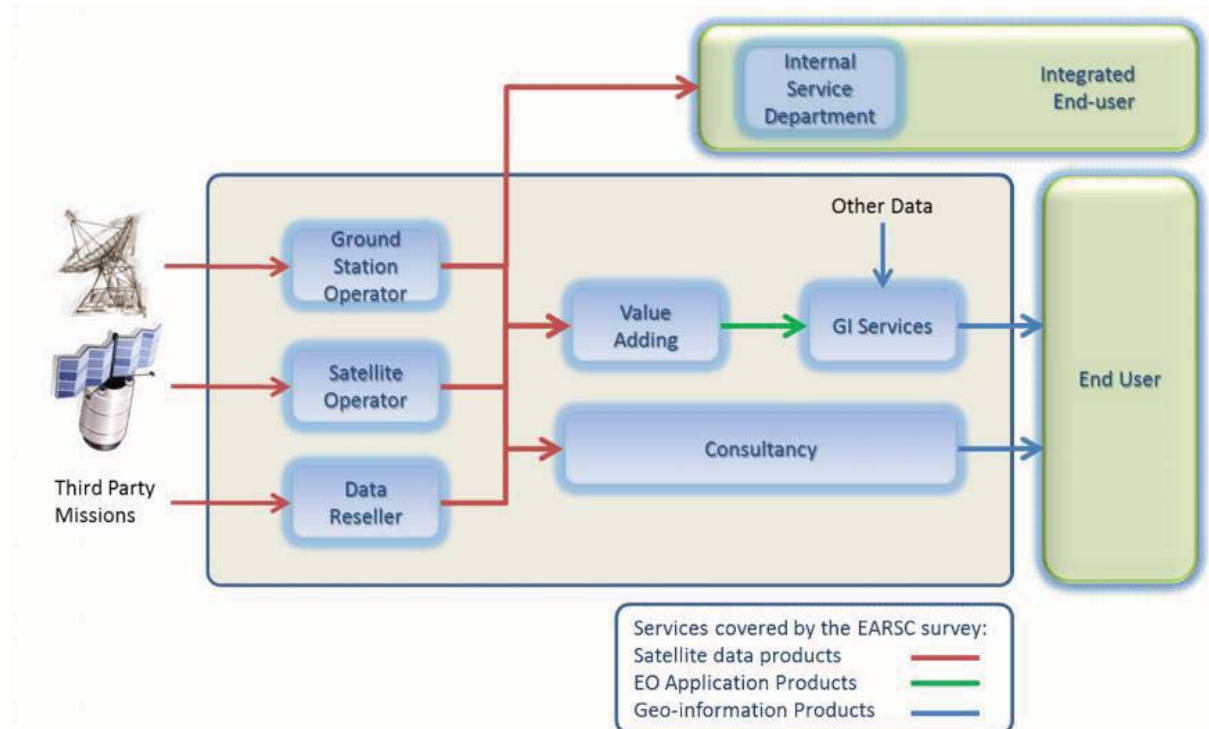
Internal Service Department

Integrated End-user

Other Data

Ground Station Operator

Value Adding

GI Services

Satellite Operator

End User

Consultancy

Third Party Missions

Data Reseller

Services covered by the EARSC survey:
Satellite data products
EO Application Products
Geo-information Products